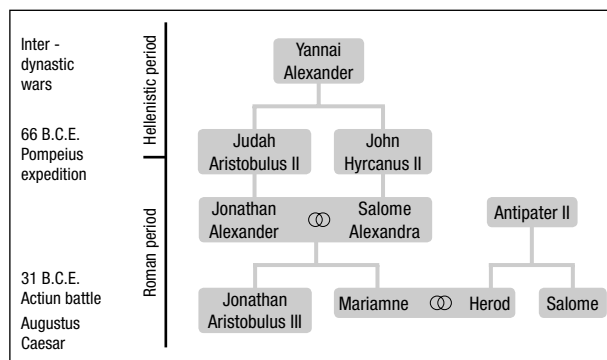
Inter - dynastic wars

66 B.C.E. Pompeius expedition

31 B.C.E. Actiun battle

Augustus Caesar

Hellenistic period

Roman period

Yannai Alexander

Judah Aristobulus II

John Hyrcanus II

Jonathan Alexander

Salome Alexandra

Antipater II

Jonathan Aristobulus III

Mariamne

Herod

Salome